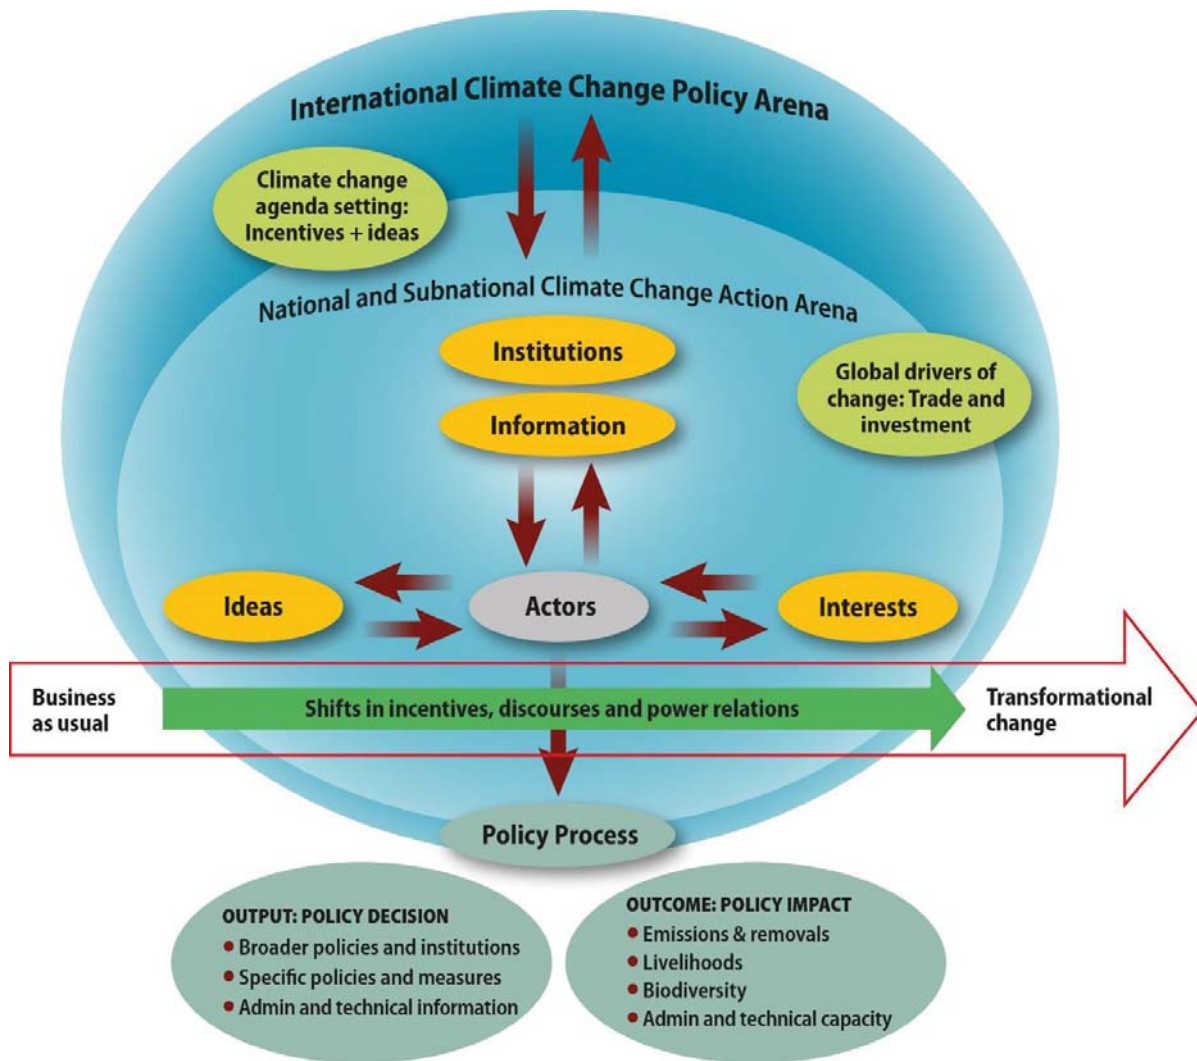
International Climate Change Policy Arena

Climate change agenda setting: Incentives + ideas

National and Subnational Climate Change Action Arena

Institutions

Information

Global drivers of change: Trade and investment

Ideas

Actors

Interests

Business as usual

Shifts in incentives, discourses and power relations

Transformational change

Policy Process

OUTPUT: POLICY DECISION
• Broader policies and institutions
• Specific policies and measures
• Admin and technical information

OUTCOME: POLICY IMPACT
• Emissions & removals
• Livelihoods
• Biodiversity
• Admin and technical capacity